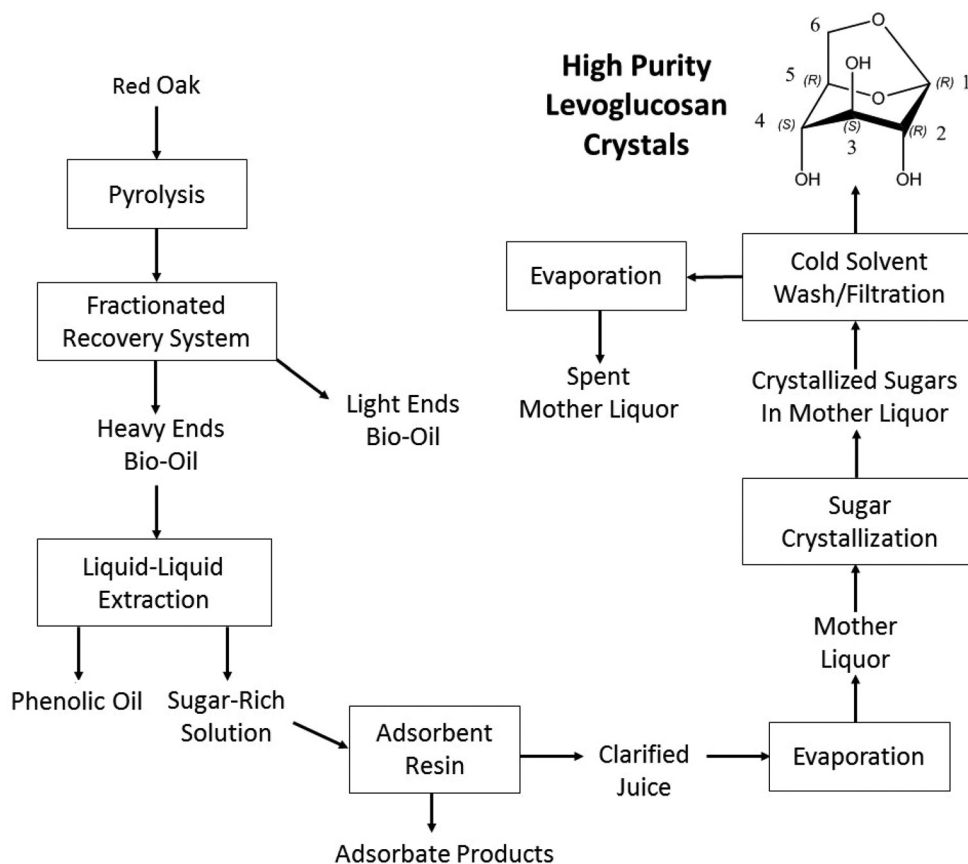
Red Oak

Pyrolysis

Fractionated Recovery System

Heavy Ends Bio-Oil

Light Ends Bio-Oil

Liquid-Liquid Extraction

Phenolic Oil

Sugar-Rich Solution

Adsorbent Resin

Adsorbate Products

Clarified Juice

Evaporation

Mother Liquor

Sugar Crystallization

Crystallized Sugars In Mother Liquor

Cold Solvent Wash/Filtration

Evaporation

Spent Mother Liquor

High Purity Levoglucosan Crystals

6
O
5 (R)
OH
O
(R) 1
4 (S)
(S)
3
(R) 2
OH
OH